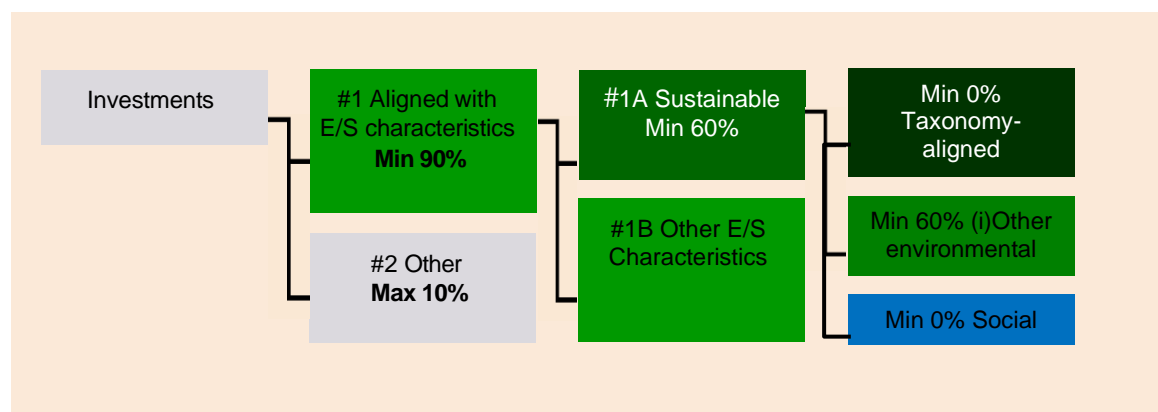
Investments

#1 Aligned with E/S characteristics
**Min 90%**

#2 Other
**Max 10%**

#1A Sustainable Min 60%

#1B Other E/S Characteristics

Min 0% Taxonomy-aligned

Min 60% (i)Other environmental

Min 0% Social